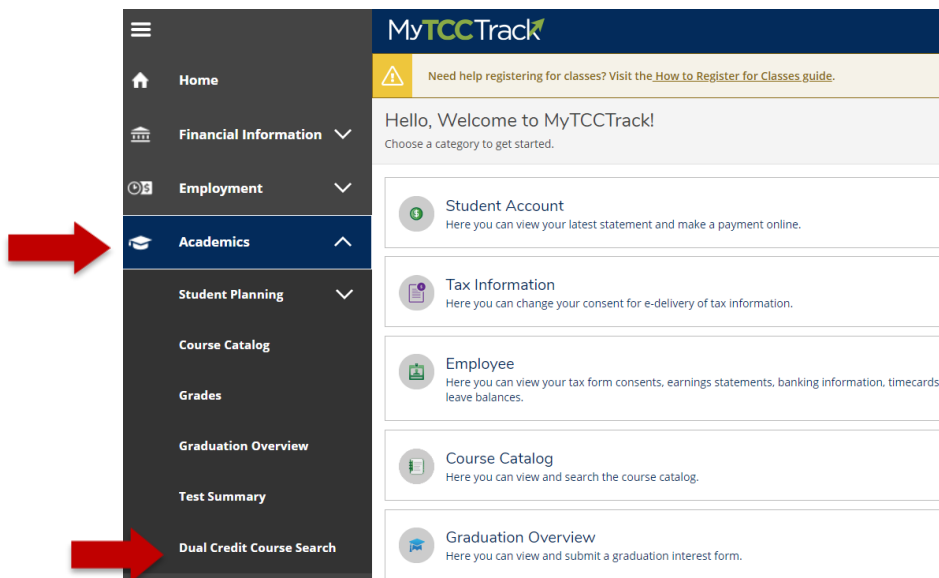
Home

Financial Information

Employment

Academics

Student Planning

Course Catalog

Grades

Graduation Overview

Test Summary

Dual Credit Course Search

MyTCCTrack

Need help registering for classes? Visit the How to Register for Classes guide.

Hello, Welcome to MyTCCTrack!
Choose a category to get started.

Student Account
Here you can view your latest statement and make a payment online.

Tax Information
Here you can change your consent for e-delivery of tax information.

Employee
Here you can view your tax form consents, earnings statements, banking information, timecards leave balances.

Course Catalog
Here you can view and search the course catalog.

Graduation Overview
Here you can view and submit a graduation interest form.